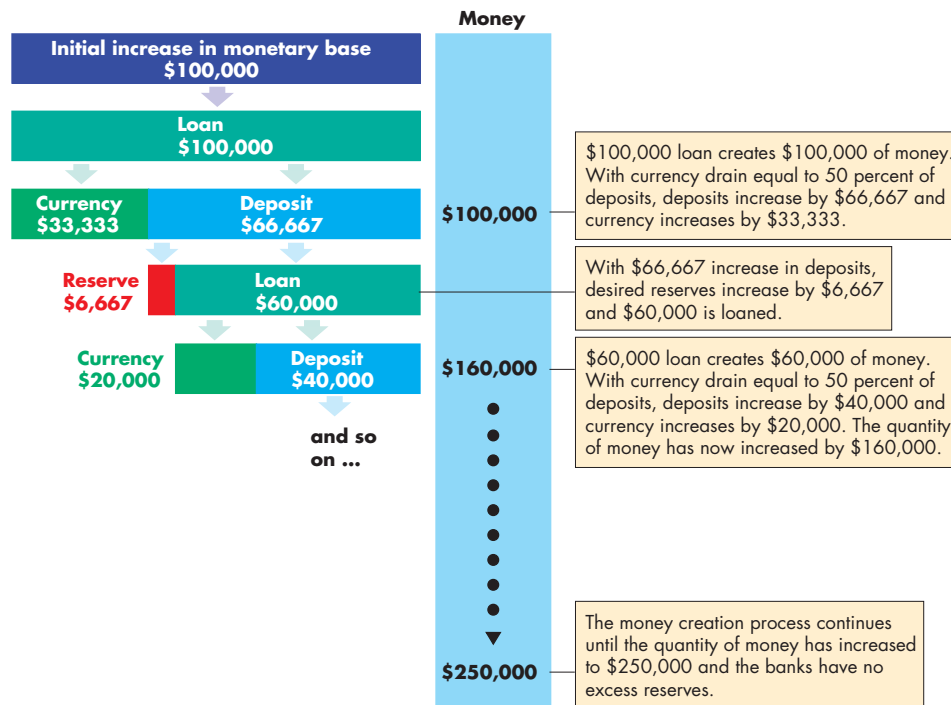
Money

Initial increase in monetary base
$100,000

Loan
$100,000

Currency
$33,333

Deposit
$66,667

Reserve
$6,667

Loan
$60,000

Currency
$20,000

Deposit
$40,000

and so on ...

$100,000

$160,000

$250,000

$100,000 loan creates $100,000 of money. With currency drain equal to 50 percent of deposits, deposits increase by $66,667 and currency increases by $33,333.

With $66,667 increase in deposits, desired reserves increase by $6,667 and $60,000 is loaned.

$60,000 loan creates $60,000 of money. With currency drain equal to 50 percent of deposits, deposits increase by $40,000 and currency increases by $20,000. The quantity of money has now increased by $160,000.

The money creation process continues until the quantity of money has increased to $250,000 and the banks have no excess reserves.